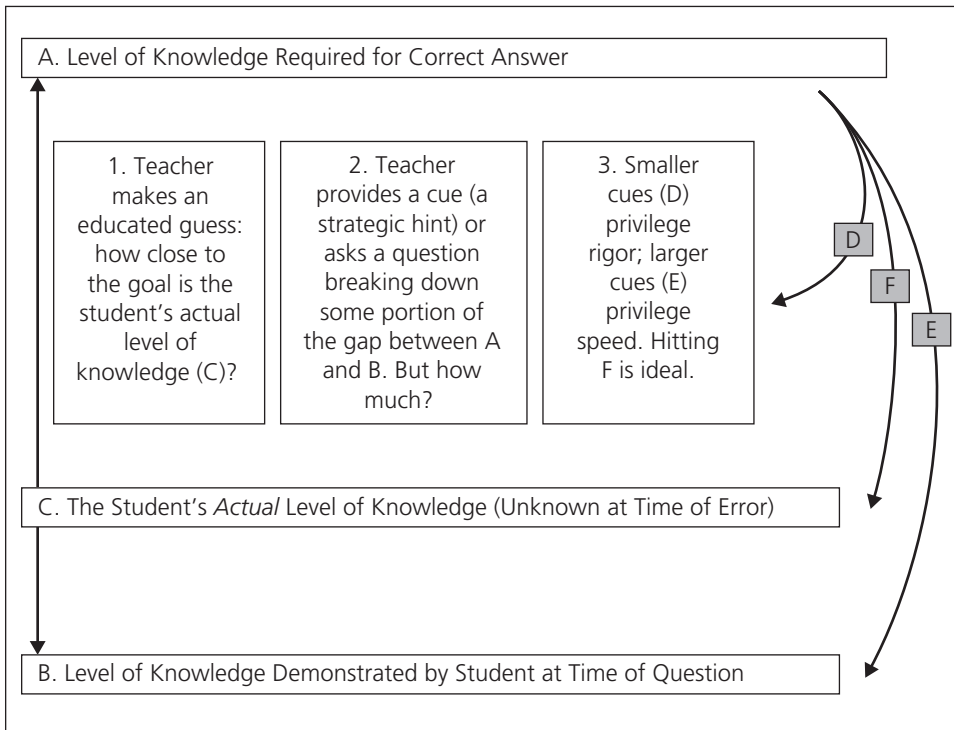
A. Level of Knowledge Required for Correct Answer

1. Teacher makes an educated guess: how close to the goal is the student's actual level of knowledge (C)?

2. Teacher provides a cue (a strategic hint) or asks a question breaking down some portion of the gap between A and B. But how much?

3. Smaller cues (D) privilege rigor; larger cues (E) privilege speed. Hitting F is ideal.

D

F

E

C. The Student's *Actual* Level of Knowledge (Unknown at Time of Error)

B. Level of Knowledge Demonstrated by Student at Time of Question